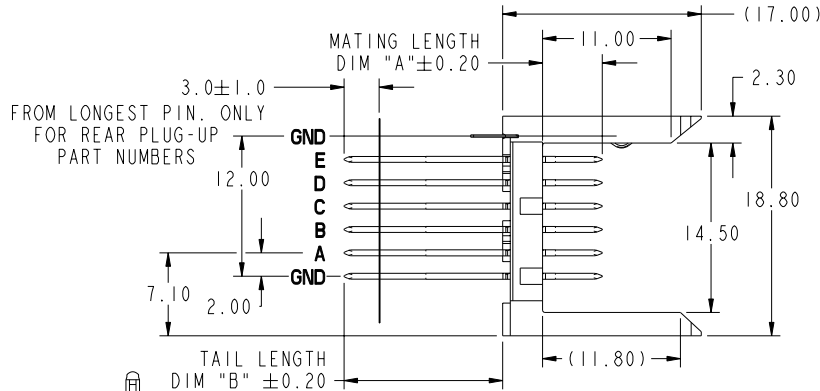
(17.00)

MATING LENGTH
DIM "A"$\pm$0.20

11.00

3.0$\pm$1.0

2.30

FROM LONGEST PIN. ONLY
FOR REAR PLUG-UP
PART NUMBERS

GND
E
D
C
B
A
GND

12.00

18.80

14.50

7.10

2.00

TAIL LENGTH
DIM "B" $\pm$0.20

(11.80)